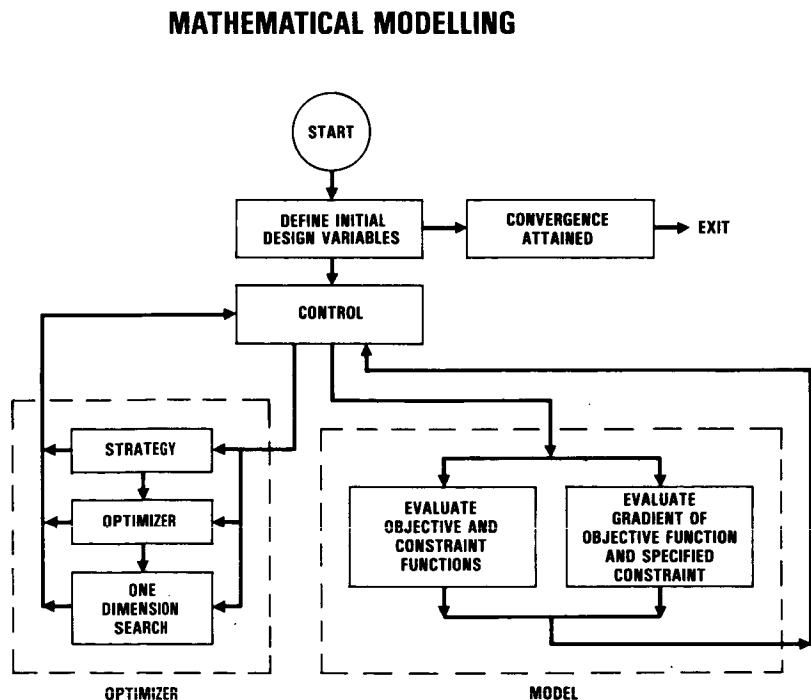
MATHEMATICAL MODELLING

START

DEFINE INITIAL DESIGN VARIABLES

CONVERGENCE ATTAINED

EXIT

CONTROL

STRATEGY

OPTIMIZER

ONE DIMENSION SEARCH

EVALUATE OBJECTIVE AND CONSTRAINT FUNCTIONS

EVALUATE GRADIENT OF OBJECTIVE FUNCTION AND SPECIFIED CONSTRAINT

OPTIMIZER

MODEL